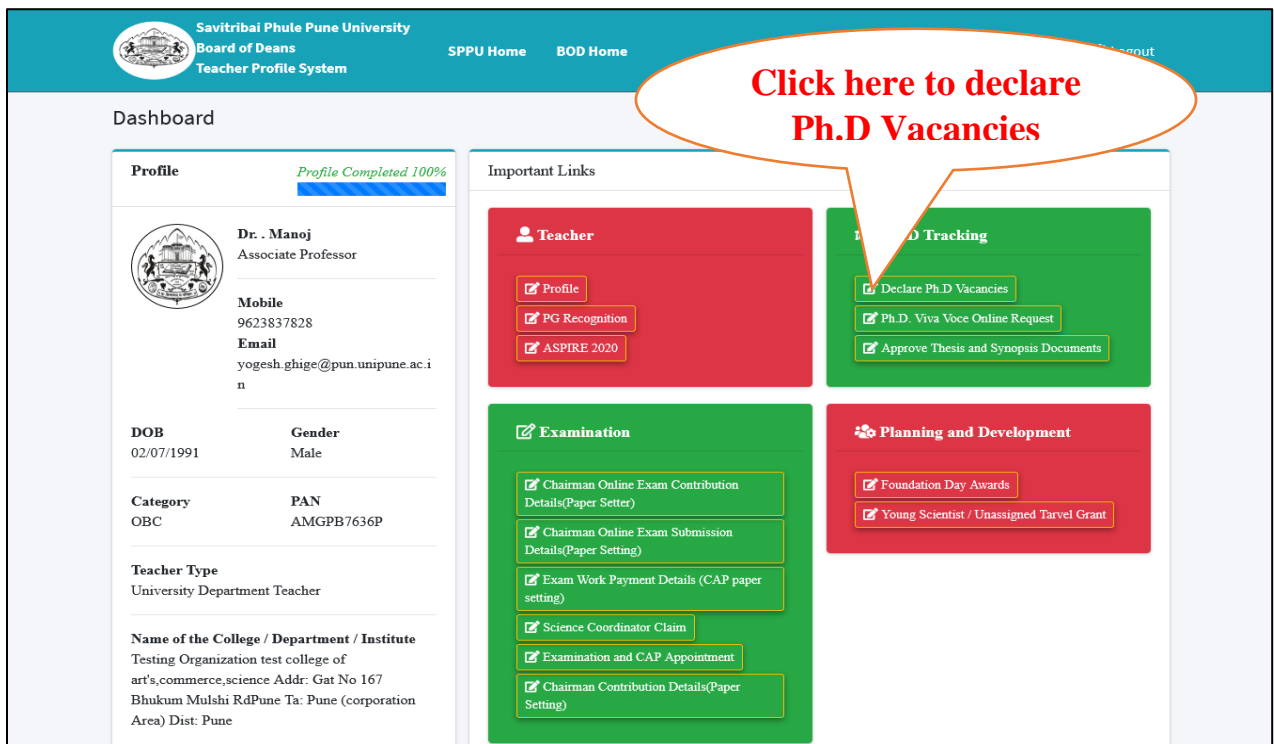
Savitribai Phule Pune University
Board of Deans
Teacher Profile System

SPPU Home BOD Home

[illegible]Logout

Click here to declare Ph.D Vacancies

Dashboard

Profile

Profile Completed 100%

Dr. . Manoj
Associate Professor

Mobile
9623837828

Email
yogesh.ghige@pun.unipune.ac.in

DOB
02/07/1991

Gender
Male

Category
OBC

PAN
AMGPB7636P

Teacher Type
University Department Teacher

Name of the College / Department / Institute
Testing Organization test college of art's,commerce,science Addr: Gat No 167 Bhukum Mulshi RdPune Ta: Pune (corporation Area) Dist: Pune

Important Links

Teacher

Profile

PG Recognition

ASPIRE 2020

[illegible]D Tracking

Declare Ph.D Vacancies

Ph.D. Viva Voce Online Request

Approve Thesis and Synopsis Documents

Examination

Chairman Online Exam Contribution Details(Paper Setter)

Chairman Online Exam Submission Details(Paper Setting)

Exam Work Payment Details (CAP paper setting)

Science Coordinator Claim

Examination and CAP Appointment

Chairman Contribution Details(Paper Setting)

Planning and Development

Foundation Day Awards

Young Scientist / Unassigned Tarvel Grant